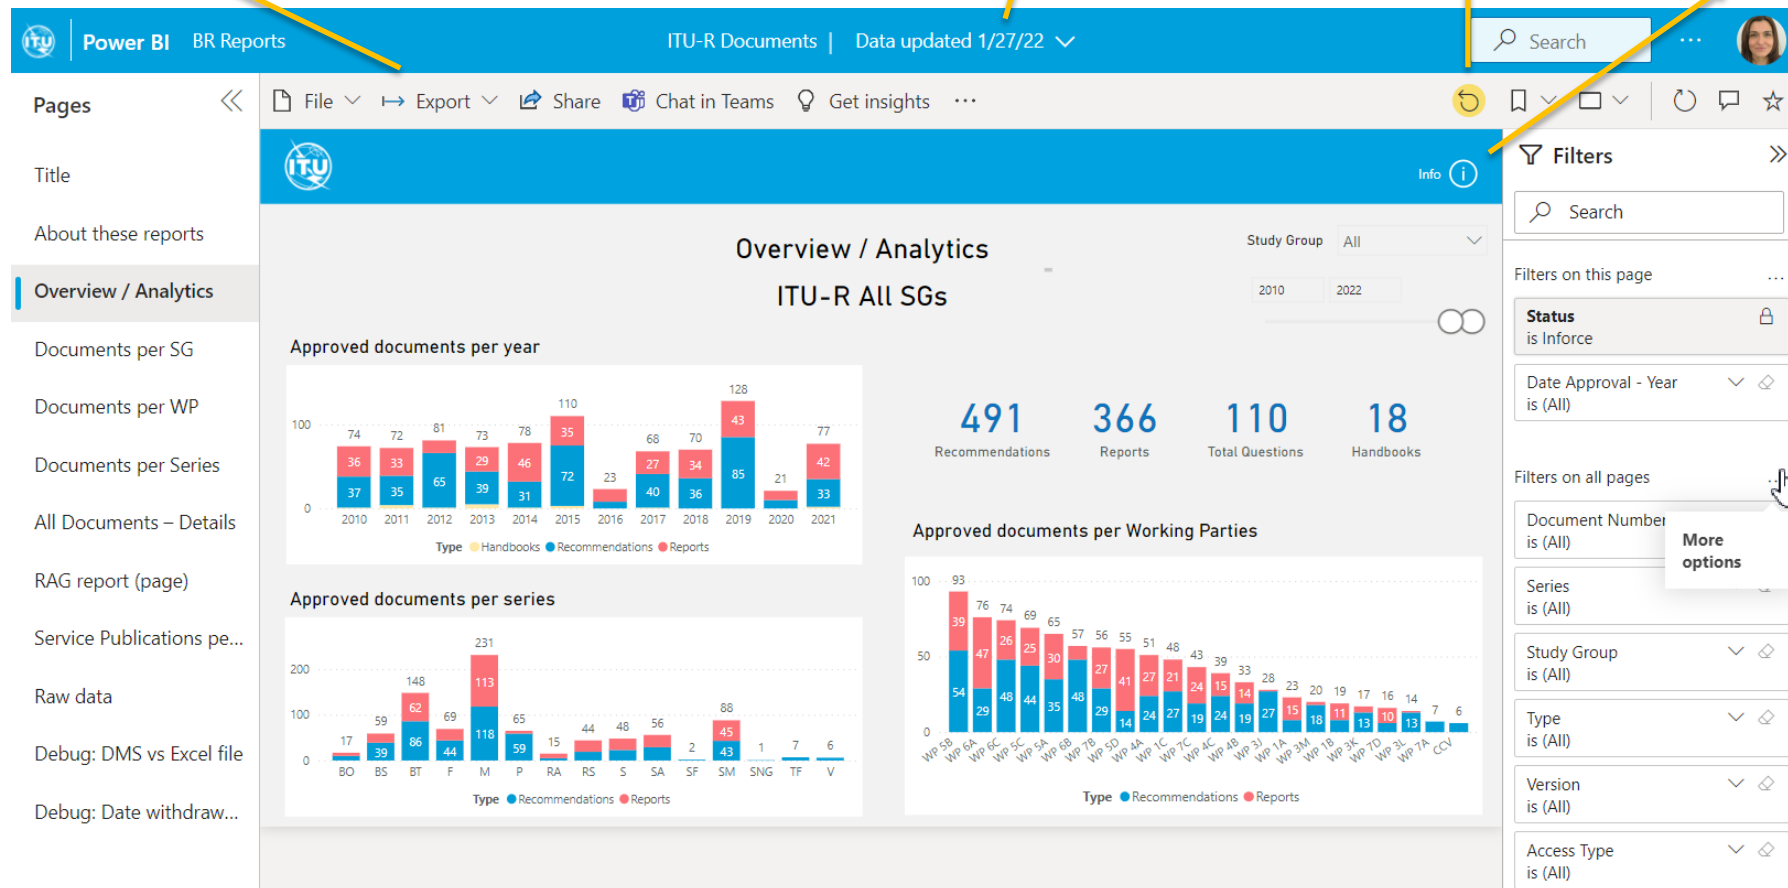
Power BI BR Reports ITU-R Documents | Data updated 1/27/22

Search ...

Pages

Title
About these reports
Overview / Analytics
Documents per SG
Documents per WP
Documents per Series
All Documents – Details
RAG report (page)
Service Publications pe...
Raw data
Debug: DMS vs Excel file
Debug: Date withdraw...

File Export Share Chat in Teams Get insights ...

Info

Overview / Analytics
ITU-R All SGs

Study Group All
2010 2022

Approved documents per year

| Year | 2010 | 2011 | 2012 | 2013 | 2014 | 2015 | 2016 | 2017 | 2018 | 2019 | 2020 | 2021 |
|---|---|---|---|---|---|---|---|---|---|---|---|---|
| Total | 74 | 72 | 81 | 73 | 78 | 110 | 23 | 68 | 70 | 128 | 21 | 77 |
| Reports | 36 | 33 | | 29 | 46 | 35 | | 27 | 34 | 43 | | 42 |
| Recommendations | 37 | 35 | 65 | 39 | 31 | 72 | | 40 | 36 | 85 | | 33 |

100 0
Type Handbooks Recommendations Reports

491 Recommendations
366 Reports
110 Total Questions
18 Handbooks

Approved documents per series

| Series | BO | BS | BT | F | M | P | RA | RS | S | SA | SF | SM | SNG | TF | V |
|---|---|---|---|---|---|---|---|---|---|---|---|---|---|---|---|
| Total | 17 | 59 | 148 | 69 | 231 | 65 | 15 | 44 | 48 | 56 | 2 | 88 | 1 | 7 | 6 |
| Reports | | | 62 | | 113 | | | | | | | 45 | | | |
| Recommendations | | 39 | 86 | 44 | 118 | 59 | | | | | | 43 | | | |

200 100 0
Type Recommendations Reports

Approved documents per Working Parties

100 50 0
93 76 74 69 65 57 56 55 51 48 43 39 33 28 23 20 19 17 16 14 7 6
39 47 26 25 30 27 41 27 21 24 15 14 15 11 10
54 29 48 44 35 48 29 14 24 27 19 24 19 27 18 13 13
WP 5B WP 6A WP 6C WP 5C WP 5A WP 6B WP 7B WP 5D WP 4A WP 1C WP 7C WP 4C WP 4B WP 3J WP 1A WP 3M WP 1B WP 3K WP 7D WP 3L WP 7A CCV
Type Recommendations Reports

Filters

Search

Filters on this page ...
Status
is Inforce
Date Approval - Year
is (All)

Filters on all pages ...
Document Number
is (All)
More options
Series
is (All)
Study Group
is (All)
Type
is (All)
Version
is (All)
Access Type
is (All)